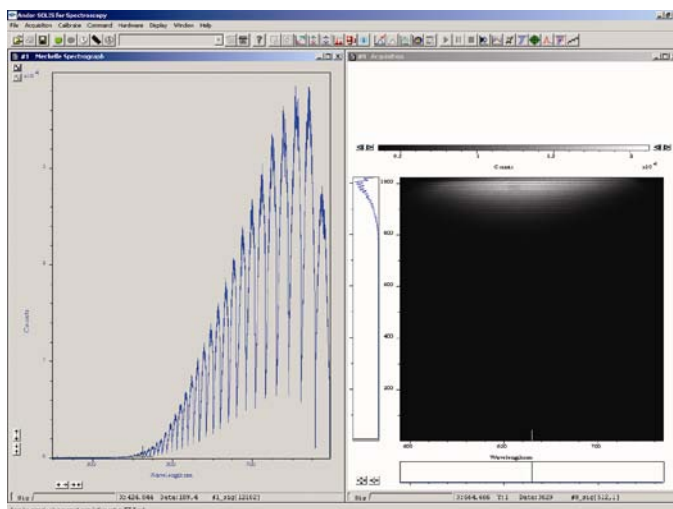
Andor SOLIS for Spectroscopy

File Acquisition Calibrate Command Hardware Display Window Help

#1 Mechelle Spectrograph

x10$^4$

Counts

Wavelength nm

#2 Acquisition

Counts

x10$^4$

1000

800

600

400

200

Wavelength nm

Sig

X:424.846 Data:189.4 #1_sig[12152]

Sig

X:644.466 Y:1 Data:3629 #2_sig[512,1]